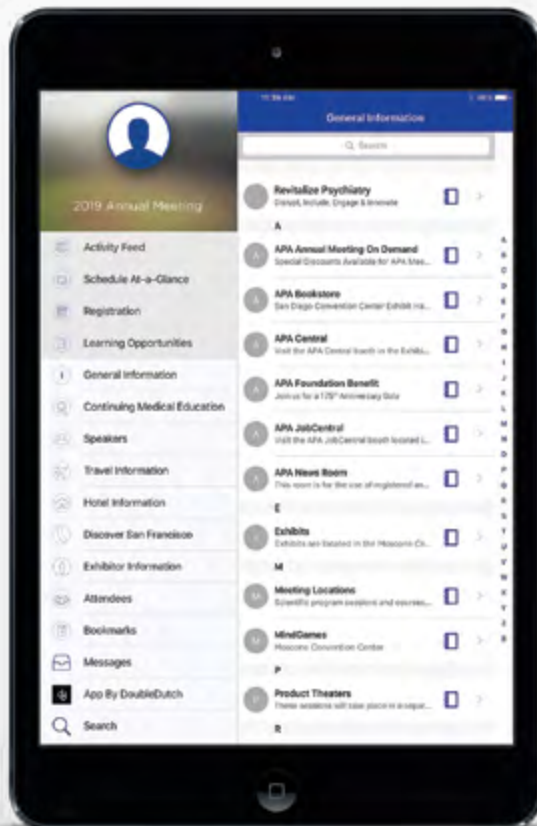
2019 Annual Meeting

Activity Feed
Schedule At-a-Glance
Registration
Learning Opportunities
General Information
Continuing Medical Education
Speakers
Travel Information
Hotel Information
Discover San Francisco
Exhibitor Information
Attendees
Bookmarks
Messages
App By DoubleDutch
Search

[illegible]

General Information

Search

Revitalize Psychiatry
Disrupt, Include, Engage & Innovate

A

APA Annual Meeting On Demand
Special Discounts Available for APA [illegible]

APA Bookstore
San Diego Convention Center Exhibit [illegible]

APA Central
Visit the APA Central booth in the Exhibit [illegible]

APA Foundation Benefit
Join us for a 175th Anniversary Gala

APA JobCentral
Visit the APA JobCentral booth located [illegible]

APA News Room
This room is for the use of registered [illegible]

E

Exhibits
Exhibits are located in the Moscone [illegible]

M

Meeting Locations
Scientific program sessions and courses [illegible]

MindGames
Moscone Convention Center

P

Product Theaters
These sessions will take place in a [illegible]

R

A
B
C
D
E
F
G
H
I
J
K
L
M
N
O
P
Q
R
S
T
U
V
W
X
Y
Z
#